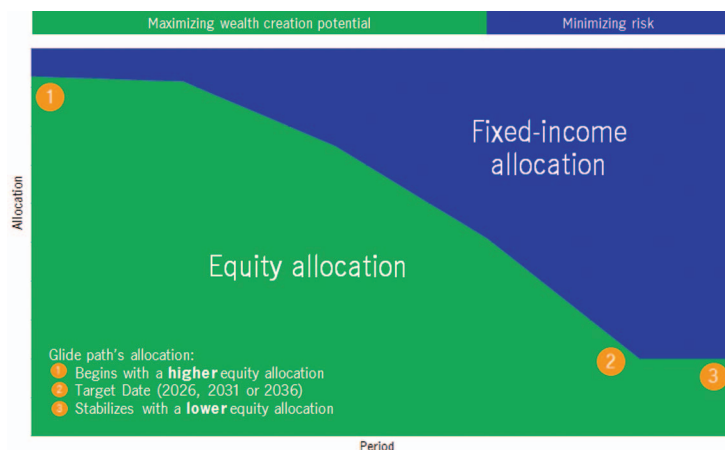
Maximizing wealth creation potential

Minimizing risk

1

Fixed-income allocation

Allocation

Equity allocation

Glide path's allocation:
1 Begins with a **higher** equity allocation
2 Target Date (2026, 2031 or 2036)
3 Stabilizes with a **lower** equity allocation

2

3

Period